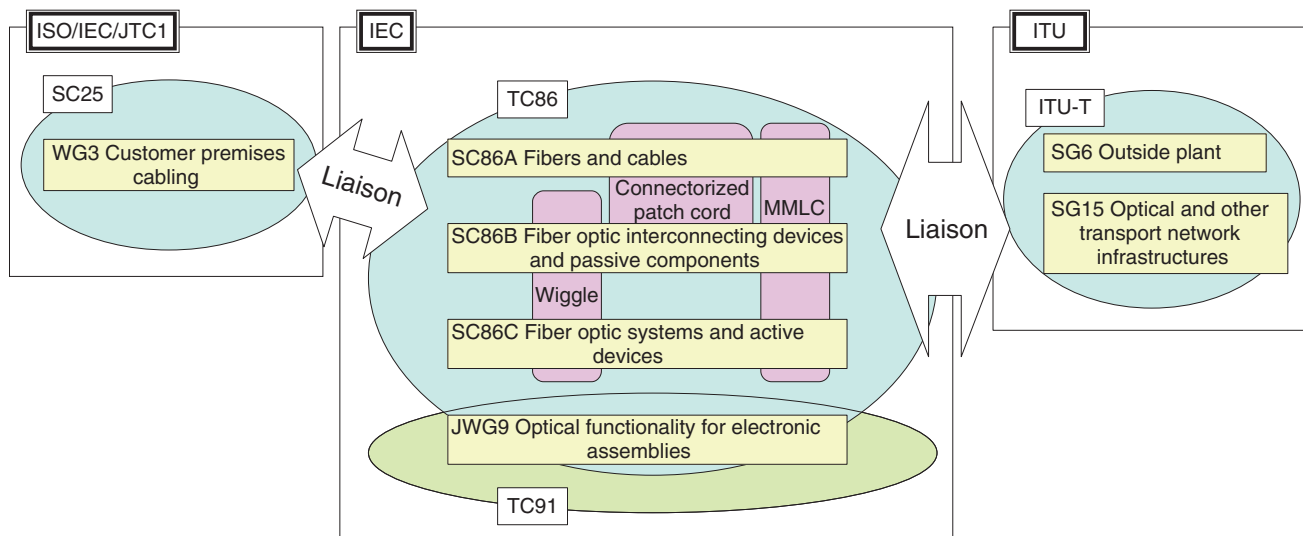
ISO/IEC/JTC1

SC25

WG3 Customer premises cabling

Liaison

IEC

TC86

SC86A Fibers and cables

Connectorized patch cord

MMLC

SC86B Fiber optic interconnecting devices and passive components

Wiggle

SC86C Fiber optic systems and active devices

JWG9 Optical functionality for electronic assemblies

TC91

Liaison

ITU

ITU-T

SG6 Outside plant

SG15 Optical and other transport network infrastructures